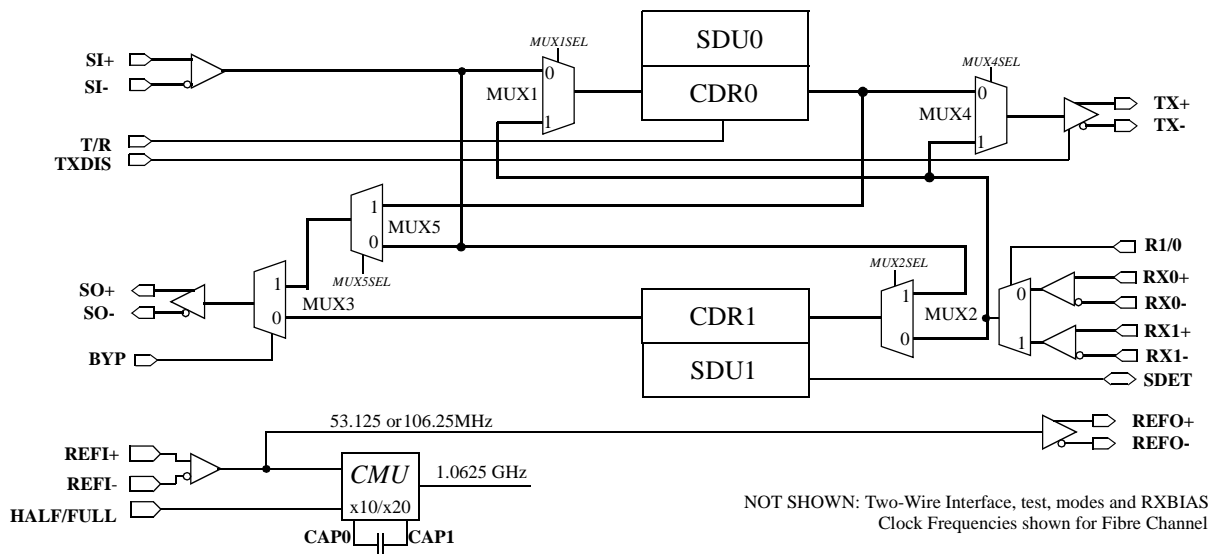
SI+
SI-
T/R
TXDIS
MUX1SEL
0
MUX1
1
SDU0
CDR0
MUX4SEL
0
MUX4
1
TX+
TX-
1
MUX5
0
MUX5SEL
R1/0
RX0+
RX0-
RX1+
RX1-
SDET
SO+
SO-
1
MUX3
0
BYP
CDR1
SDU1
MUX2SEL
1
MUX2
0
0
1
53.125 or 106.25MHz
REFO+
REFO-
REFI+
REFI-
HALF/FULL
CMU
x10/x20
1.0625 GHz
CAP0
CAP1
NOT SHOWN: Two-Wire Interface, test, modes and RXBIAS
Clock Frequencies shown for Fibre Channel